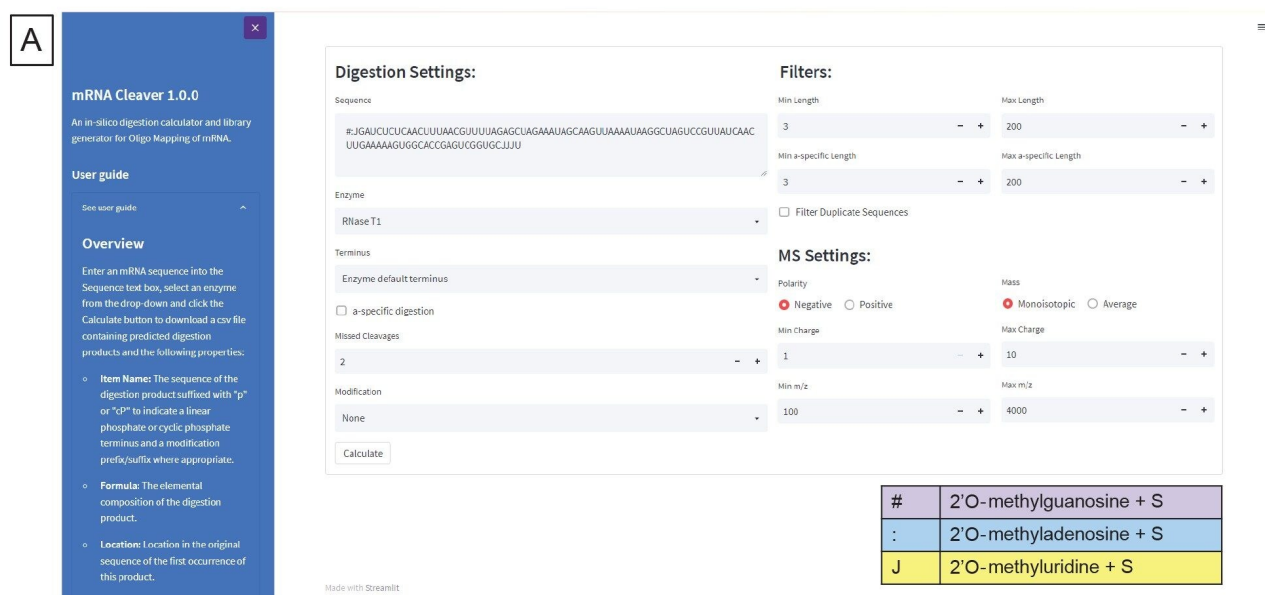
A

×

mRNA Cleaver 1.0.0

An in-silico digestion calculator and library generator for Oligo Mapping of mRNA.

User guide

See user guide

Overview

Enter an mRNA sequence into the Sequence text box, select an enzyme from the drop-down and click the Calculate button to download a csv file containing predicted digestion products and the following properties:

- Item Name: The sequence of the digestion product suffixed with "p" or "cP" to indicate a linear phosphate or cyclic phosphate terminus and a modification prefix/suffix where appropriate.
- Formula: The elemental composition of the digestion product.
- Location: Location in the original sequence of the first occurrence of this product.

Digestion Settings:

Sequence

#:JGAUCUCUCAACUUUAACGUUUUAGAGCUAGAAAUAGCAAGUUAAAAUAAGGCUAGUCCGUUAUCAACUUGAAAAAGUGGCACCGAGUCGGUGCJJJU

Enzyme

RNase T1

Terminus

Enzyme default terminus

a-specific digestion

Missed Cleavages

2

Modification

None

Calculate

Filters:

Min Length

3

Max Length

200

Min a-specific Length

3

Max a-specific Length

200

Filter Duplicate Sequences

MS Settings:

Polarity

Negative Positive

Mass

Monoisotopic Average

Min Charge

1

Max Charge

10

Min m/z

100

Max m/z

4000

Made with Streamlit

| # | 2'O-methylguanosine + S |
|---|---|
| : | 2'O-methyladenosine + S |
| J | 2'O-methyluridine + S |